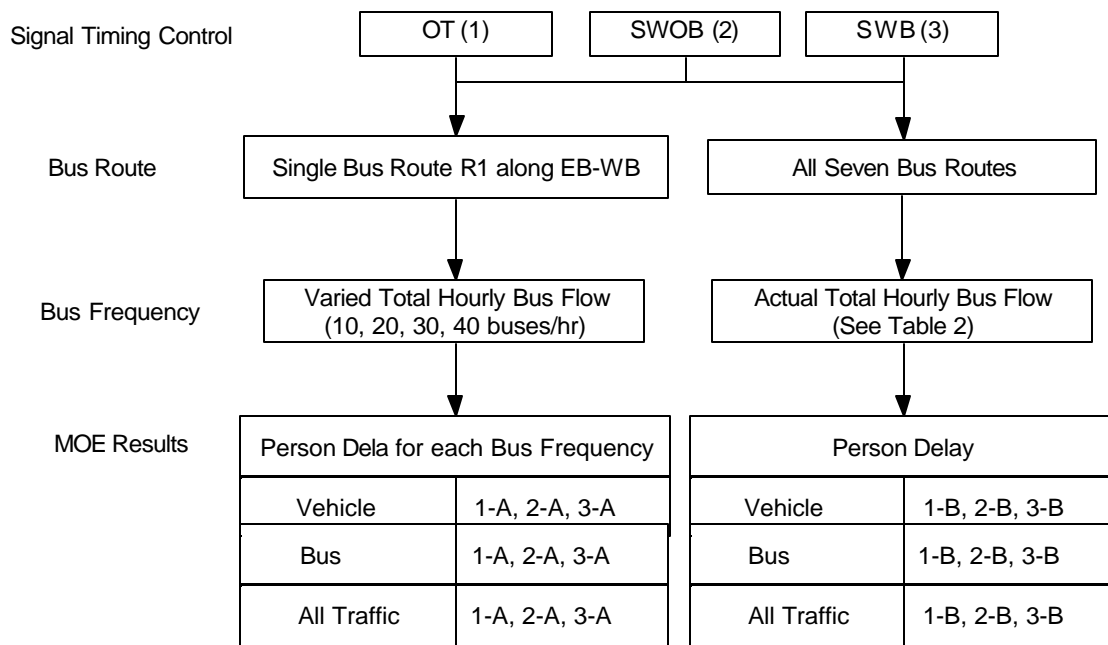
Signal Timing Control

OT (1)

SWOB (2)

SWB (3)

Bus Route

Single Bus Route R1 along EB-WB

All Seven Bus Routes

Bus Frequency

Varied Total Hourly Bus Flow (10, 20, 30, 40 buses/hr)

Actual Total Hourly Bus Flow (See Table 2)

MOE Results

| Person Dela for each Bus Frequency | |
|---|---|
| Vehicle | 1-A, 2-A, 3-A |
| Bus | 1-A, 2-A, 3-A |
| All Traffic | 1-A, 2-A, 3-A |

| Person Delay | |
|---|---|
| Vehicle | 1-B, 2-B, 3-B |
| Bus | 1-B, 2-B, 3-B |
| All Traffic | 1-B, 2-B, 3-B |